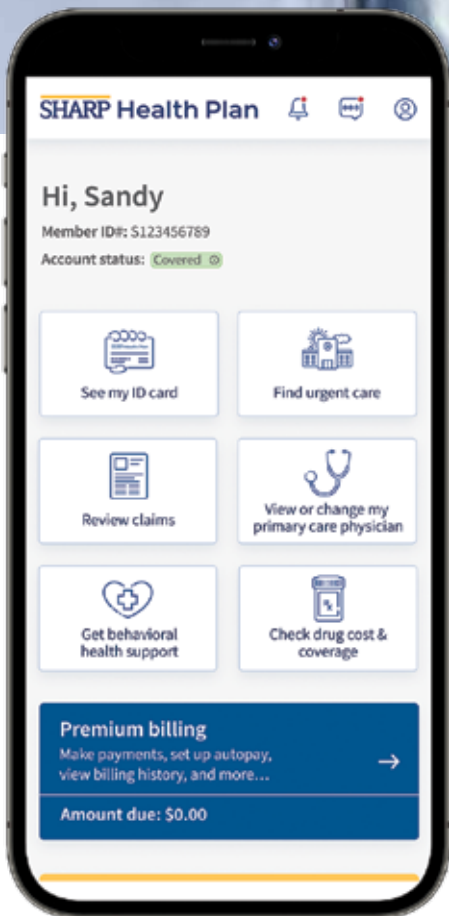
SHARP Health Plan

Hi, Sandy

Member ID#: S123456789

Account status: Covered

See my ID card

Find urgent care

Review claims

View or change my primary care physician

Get behavioral health support

Check drug cost & coverage

Premium billing

Make payments, set up autopay, view billing history, and more…

Amount due: $0.00